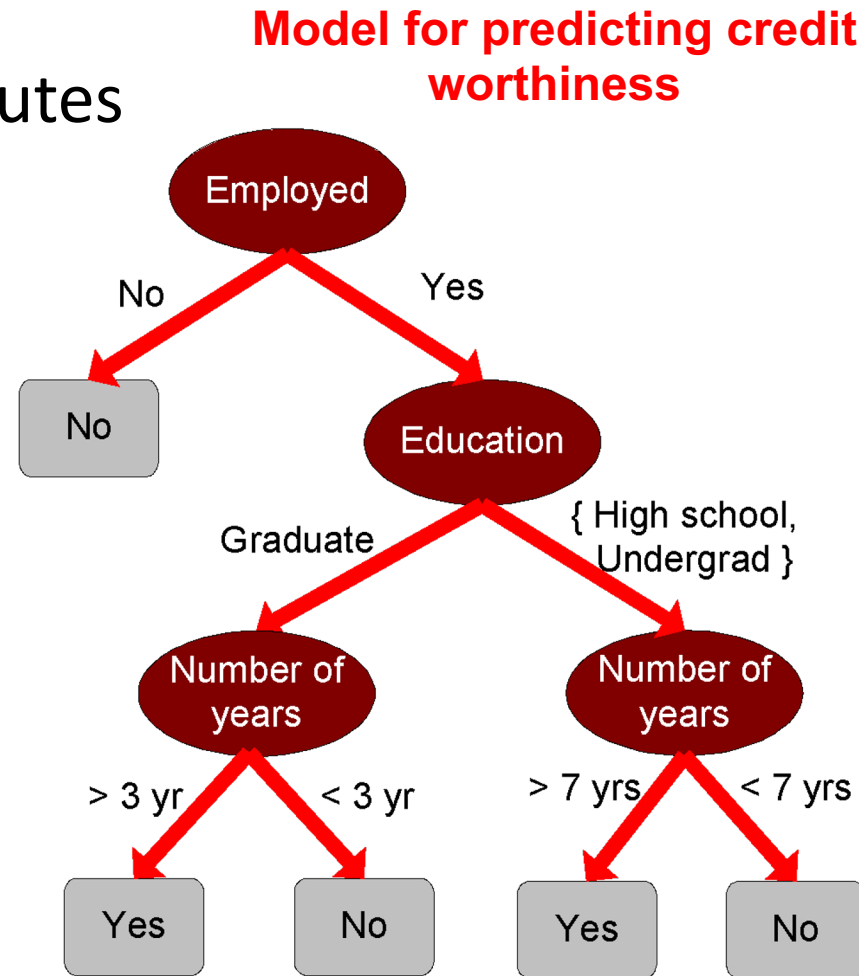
utes

Model for predicting credit worthiness

Employed

No

Yes

No

Education

Graduate

{ High school, Undergrad }

Number of years

Number of years

> 3 yr

< 3 yr

> 7 yrs

< 7 yrs

Yes

No

Yes

No